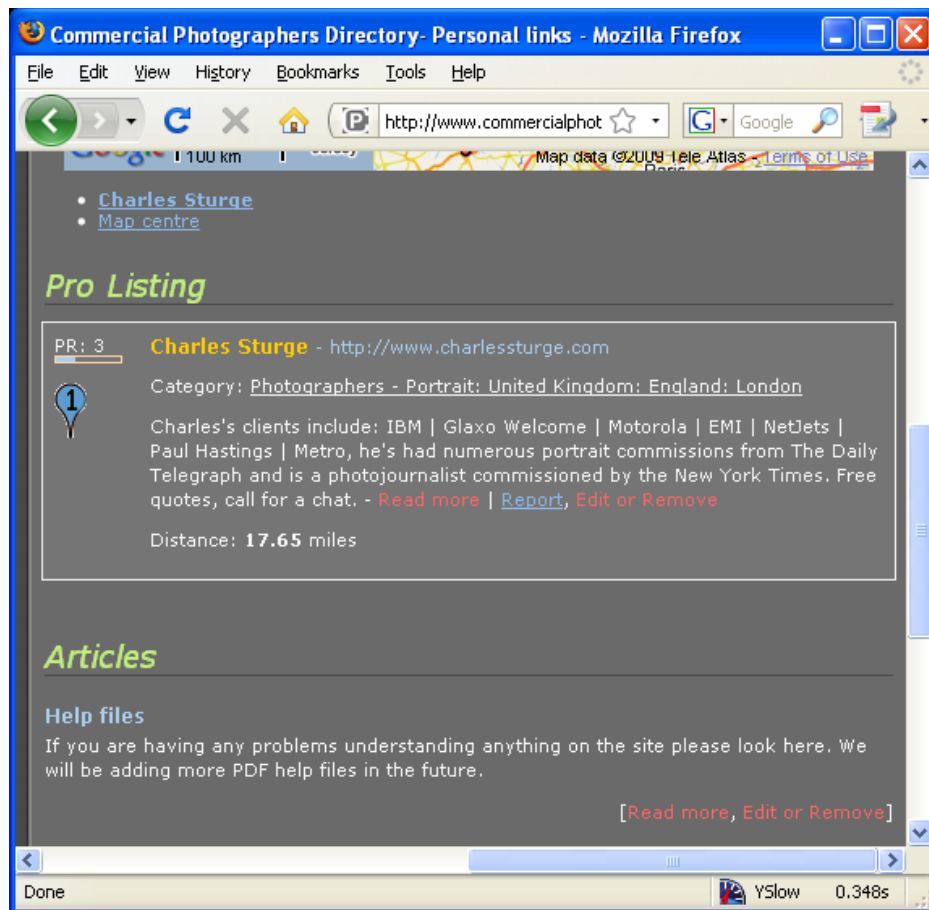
Commercial Photographers Directory- Personal links - Mozilla Firefox

File Edit View History Bookmarks Tools Help

http://www.commercialphot

Google

100 km Map data ©2009 Tele Atlas - Terms of Use

- Charles Sturge
- Map centre

Pro Listing

PR: 3

Charles Sturge - http://www.charlessturge.com

1

Category: Photographers - Portrait: United Kingdom: England: London

Charles's clients include: IBM | Glaxo Welcome | Motorola | EMI | NetJets | Paul Hastings | Metro, he's had numerous portrait commissions from The Daily Telegraph and is a photojournalist commissioned by the New York Times. Free quotes, call for a chat. - Read more | Report, Edit or Remove

Distance: **17.65** miles

Articles

Help files

If you are having any problems understanding anything on the site please look here. We will be adding more PDF help files in the future.

[Read more, Edit or Remove]

Done YSlow 0.348s